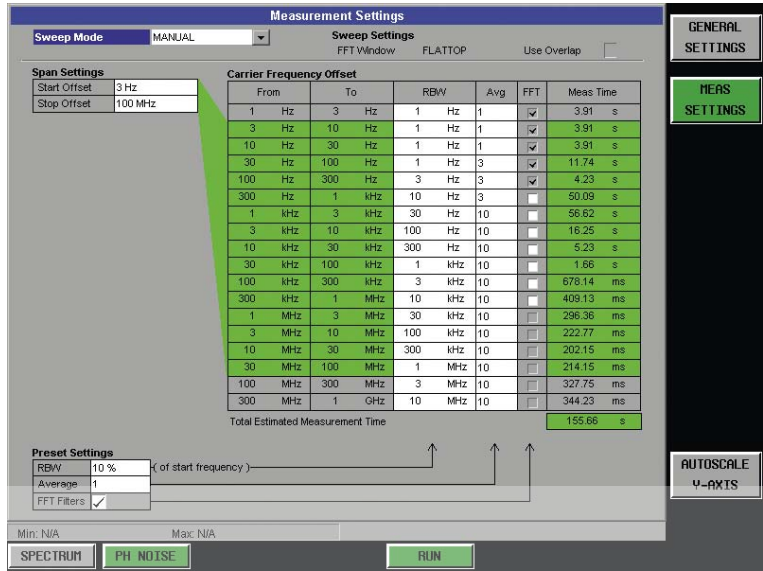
Measurement Settings

Sweep Mode MANUAL

Sweep Settings
FFT Window FLATTOP Use Overlap

GENERAL SETTINGS

MEAS SETTINGS

Span Settings
| Start Offset | 3 Hz |
|---|---|
| Stop Offset | 100 MHz |

Carrier Frequency Offset

| From | | To | | RBW | | Avg | FFT | Meas Time | |
|---|---|---|---|---|---|---|---|---|---|
| 1 | Hz | 3 | Hz | 1 | Hz | 1 | ✓ | 3.91 | s |
| 3 | Hz | 10 | Hz | 1 | Hz | 1 | ✓ | 3.91 | s |
| 10 | Hz | 30 | Hz | 1 | Hz | 1 | ✓ | 3.91 | s |
| 30 | Hz | 100 | Hz | 1 | Hz | 3 | ✓ | 11.74 | s |
| 100 | Hz | 300 | Hz | 3 | Hz | 3 | ✓ | 4.23 | s |
| 300 | Hz | 1 | kHz | 10 | Hz | 3 | | 50.09 | s |
| 1 | kHz | 3 | kHz | 30 | Hz | 10 | | 56.62 | s |
| 3 | kHz | 10 | kHz | 100 | Hz | 10 | | 16.25 | s |
| 10 | kHz | 30 | kHz | 300 | Hz | 10 | | 5.23 | s |
| 30 | kHz | 100 | kHz | 1 | kHz | 10 | | 1.66 | s |
| 100 | kHz | 300 | kHz | 3 | kHz | 10 | | 678.14 | ms |
| 300 | kHz | 1 | MHz | 10 | kHz | 10 | | 409.13 | ms |
| 1 | MHz | 3 | MHz | 30 | kHz | 10 | | 296.36 | ms |
| 3 | MHz | 10 | MHz | 100 | kHz | 10 | | 222.77 | ms |
| 10 | MHz | 30 | MHz | 300 | kHz | 10 | | 202.15 | ms |
| 30 | MHz | 100 | MHz | 1 | MHz | 10 | | 214.15 | ms |
| 100 | MHz | 300 | MHz | 3 | MHz | 10 | | 327.75 | ms |
| 300 | MHz | 1 | GHz | 10 | MHz | 10 | | 344.23 | ms |

Total Estimated Measurement Time 155.66 s

Preset Settings
| RBW | 10 % |
|---|---|
| Average | 1 |
| FFT Filters | ✓ |

(of start frequency)

AUTOSCALE Y-AXIS

Min: N/A Max: N/A

SPECTRUM PH NOISE RUN